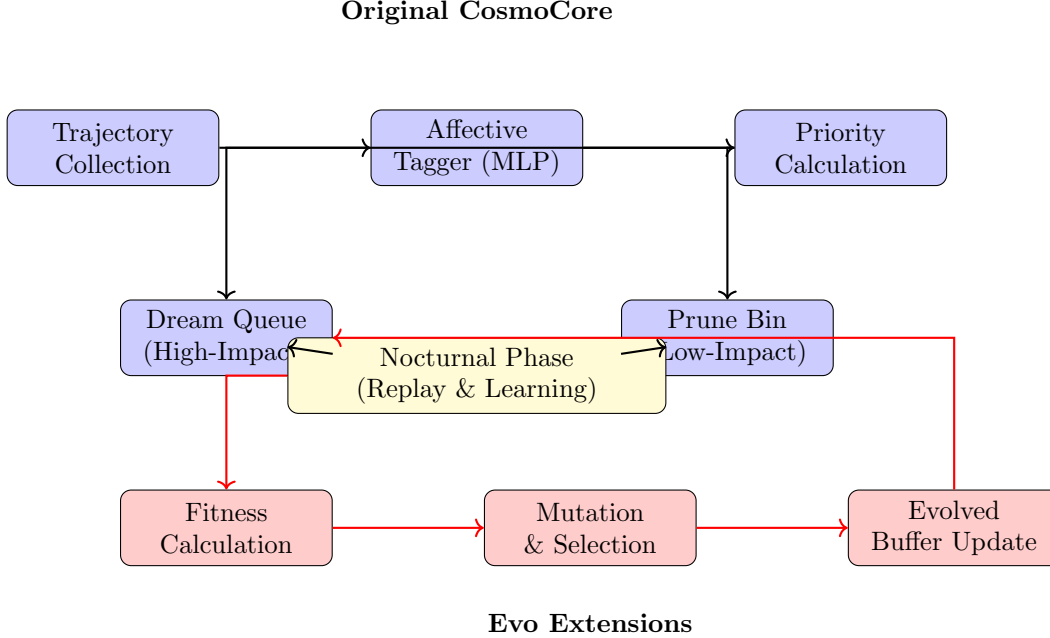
Original CosmoCore

Trajectory Collection

Affective Tagger (MLP)

Priority Calculation

Dream Queue (High-Impac

Prune Bin
Low-Impact)

Nocturnal Phase (Replay & Learning)

Fitness Calculation

Mutation & Selection

Evolved Buffer Update

Evo Extensions